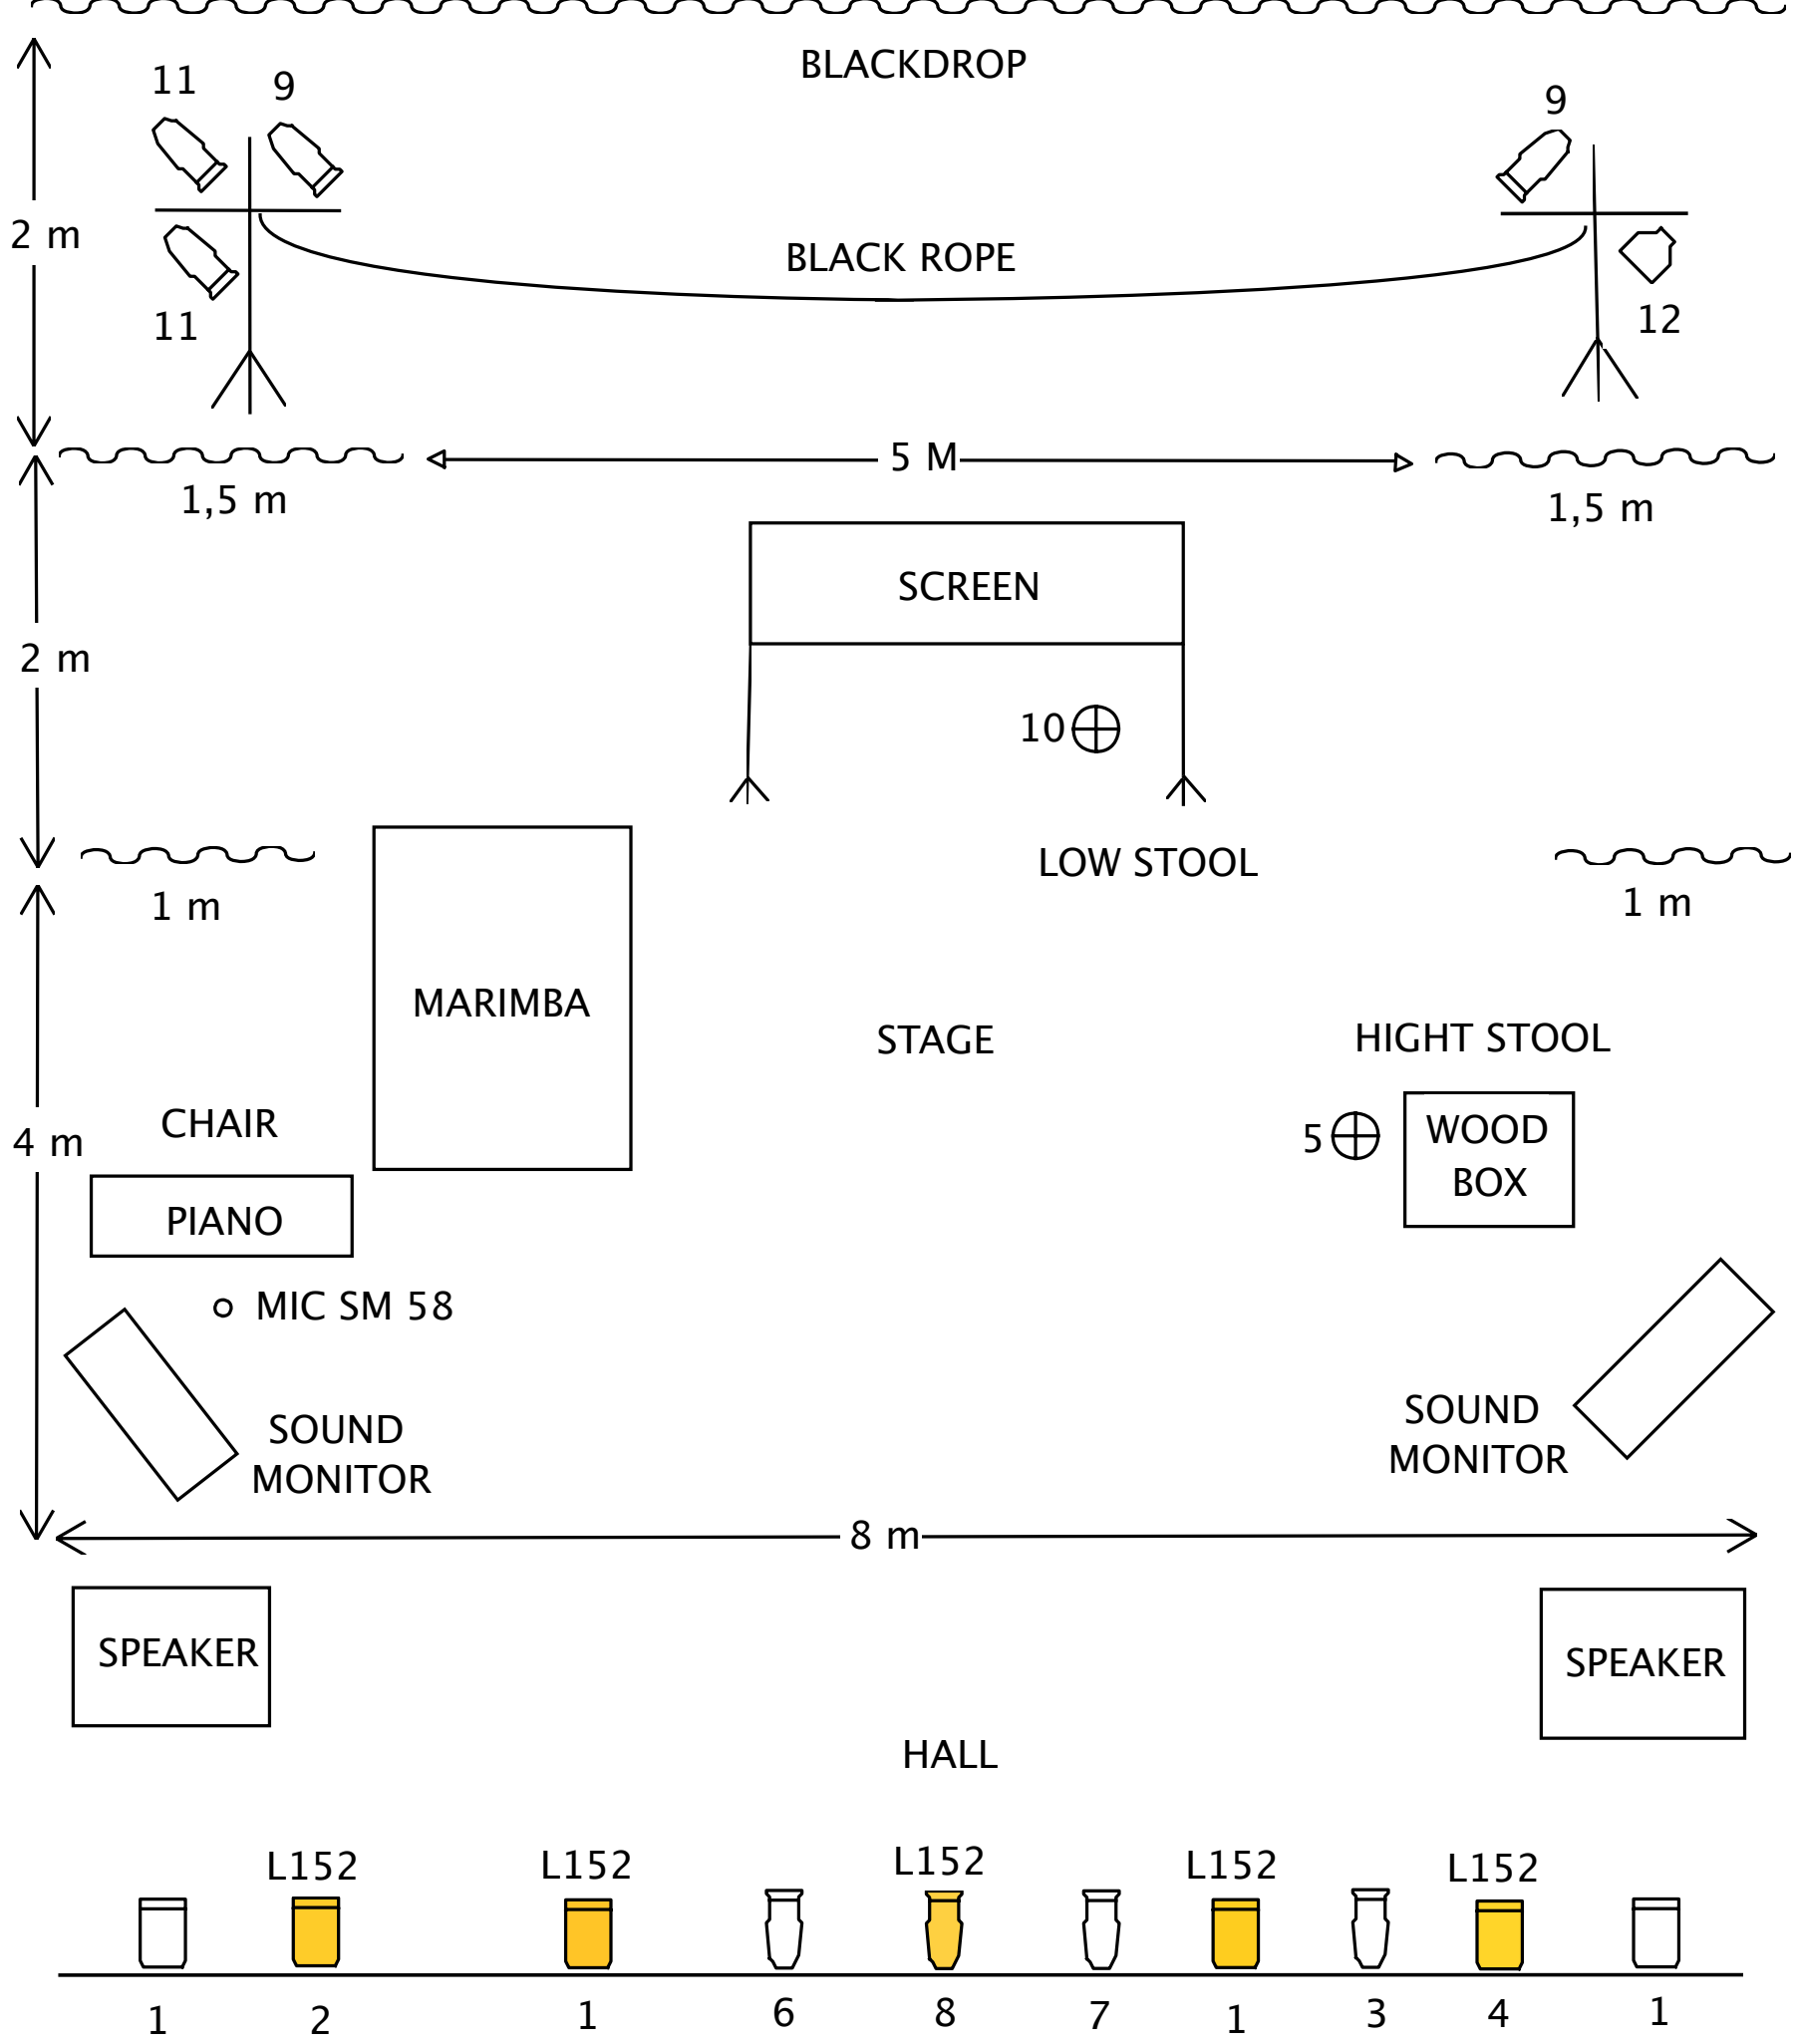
BLACKDROP

11 9 9

2 m

BLACK ROPE

11 12

5 M

1,5 m 1,5 m

SCREEN

2 m

10

LOW STOOL

1 m 1 m

MARIMBA

STAGE

HIGHT STOOL

CHAIR

4 m

5

WOOD BOX

PIANO

MIC SM 58

SOUND MONITOR

SOUND MONITOR

8 m

SPEAKER

SPEAKER

HALL

L152 L152 L152 L152 L152

1 2 1 6 8 7 1 3 4 1